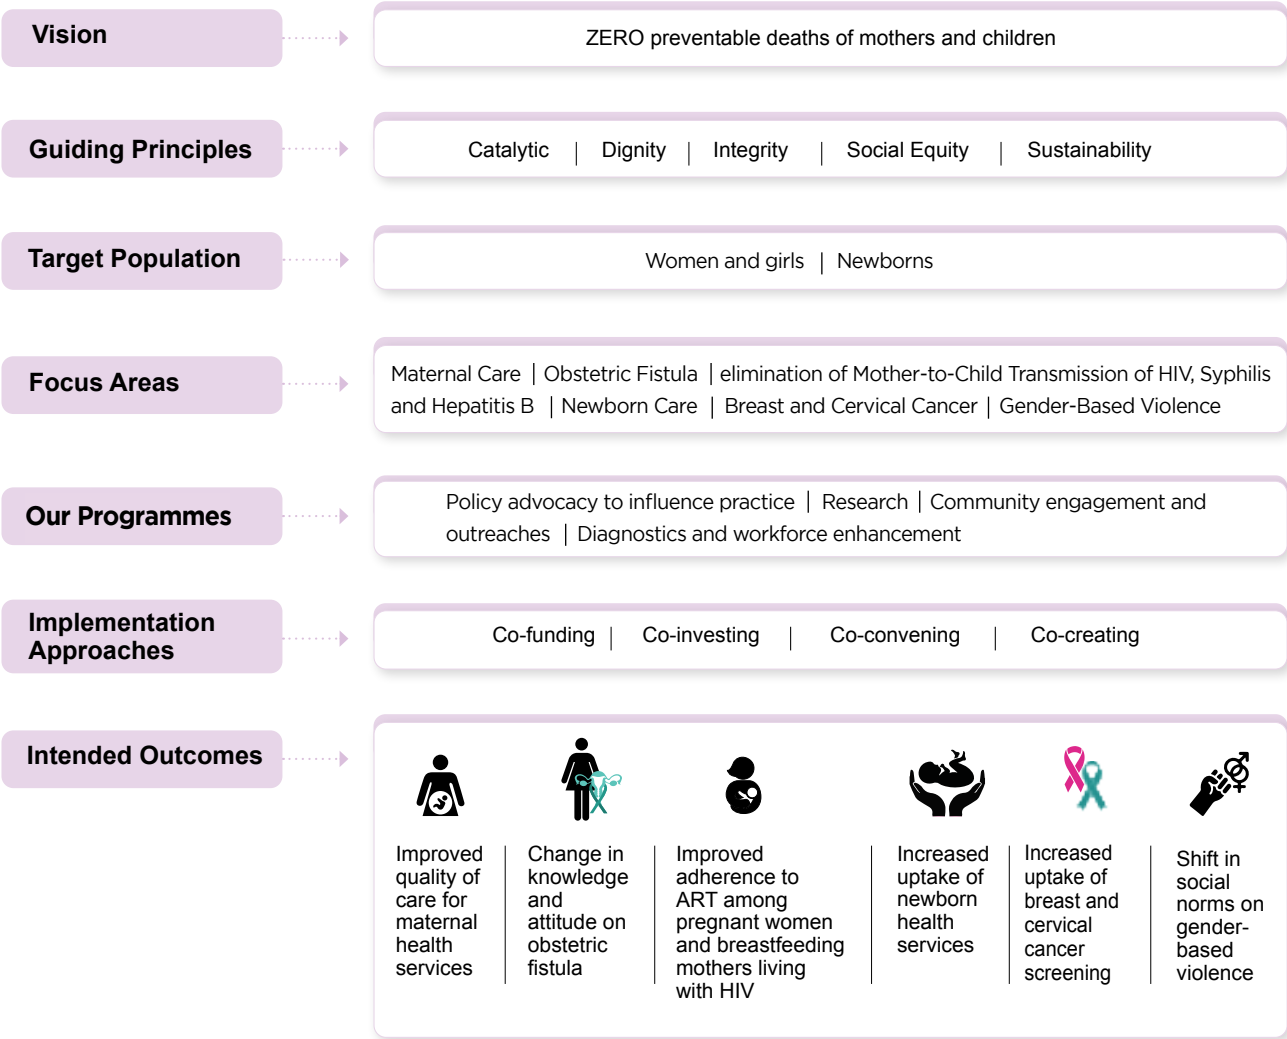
Vision

ZERO preventable deaths of mothers and children

Guiding Principles

Catalytic | Dignity | Integrity | Social Equity | Sustainability

Target Population

Women and girls | Newborns

Focus Areas

Maternal Care | Obstetric Fistula | elimination of Mother-to-Child Transmission of HIV, Syphilis and Hepatitis B | Newborn Care | Breast and Cervical Cancer | Gender-Based Violence

Our Programmes

Policy advocacy to influence practice | Research | Community engagement and outreaches | Diagnostics and workforce enhancement

Implementation Approaches

Co-funding | Co-investing | Co-convening | Co-creating

Intended Outcomes

Improved quality of care for maternal health services

Change in knowledge and attitude on obstetric fistula

Improved adherence to ART among pregnant women and breastfeeding mothers living with HIV

Increased uptake of newborn health services

Increased uptake of breast and cervical cancer screening

Shift in social norms on gender-based violence